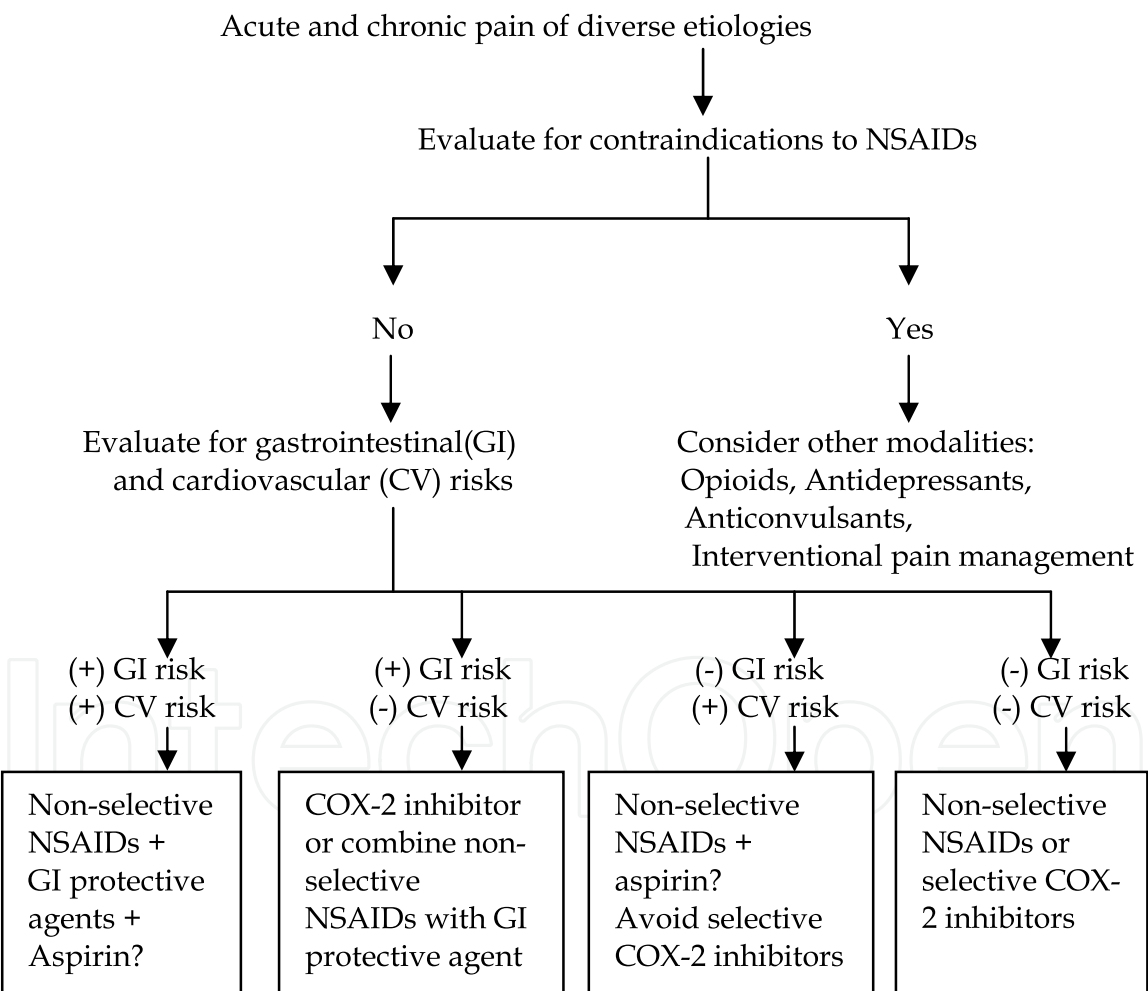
Acute and chronic pain of diverse etiologies

Evaluate for contraindications to NSAIDs

No

Yes

Evaluate for gastrointestinal(GI) and cardiovascular (CV) risks

Consider other modalities: Opioids, Antidepressants, Anticonvulsants, Interventional pain management

(+) GI risk
(+) CV risk

(+) GI risk
(-) CV risk

(-) GI risk
(+) CV risk

(-) GI risk
(-) CV risk

Non-selective NSAIDs + GI protective agents + Aspirin?

COX-2 inhibitor or combine non-selective NSAIDs with GI protective agent

Non-selective NSAIDs + aspirin? Avoid selective COX-2 inhibitors

Non-selective NSAIDs or selective COX-2 inhibitors

IntechOpen